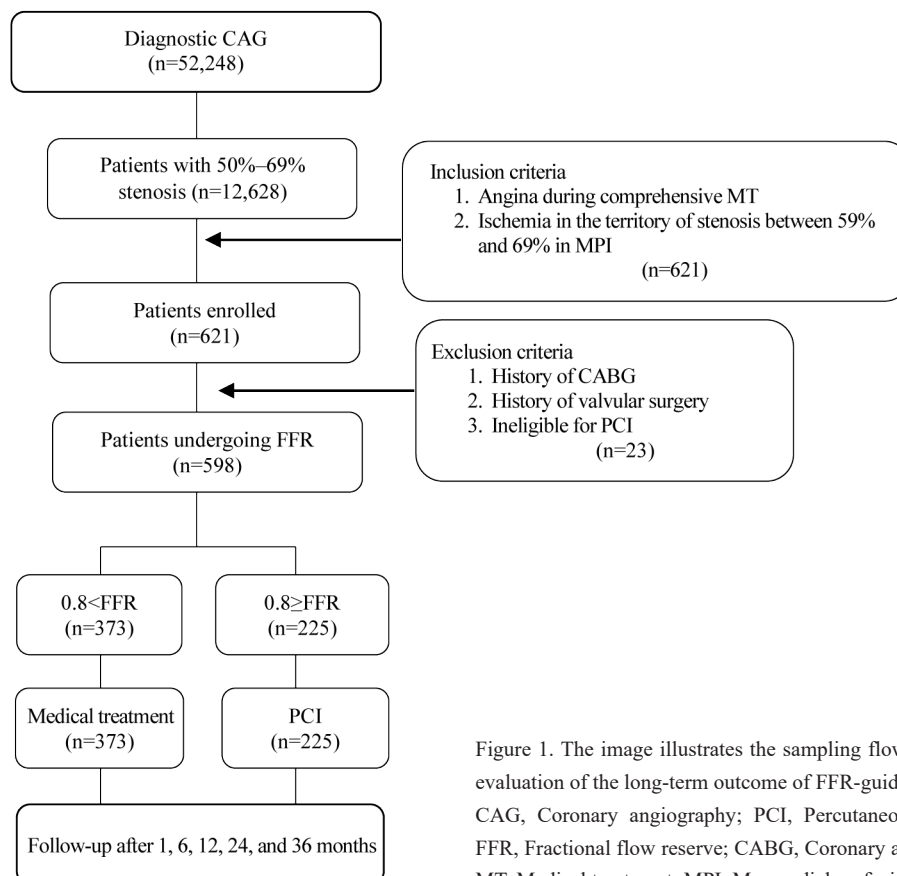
Diagnostic CAG
(n=52,248)

Patients with 50%–69% stenosis (n=12,628)

Inclusion criteria
1. Angina during comprehensive MT
2. Ischemia in the territory of stenosis between 59% and 69% in MPI
(n=621)

Patients enrolled
(n=621)

Exclusion criteria
1. History of CABG
2. History of valvular surgery
3. Ineligible for PCI
(n=23)

Patients undergoing FFR
(n=598)

0.8<FFR
(n=373)

0.8≥FFR
(n=225)

Medical treatment
(n=373)

PCI
(n=225)

Follow-up after 1, 6, 12, 24, and 36 months

Figure 1. The image illustrates the sampling flo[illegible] evaluation of the long-term outcome of FFR-guid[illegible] CAG, Coronary angiography; PCI, Percutaneo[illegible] FFR, Fractional flow reserve; CABG, Coronary a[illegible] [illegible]